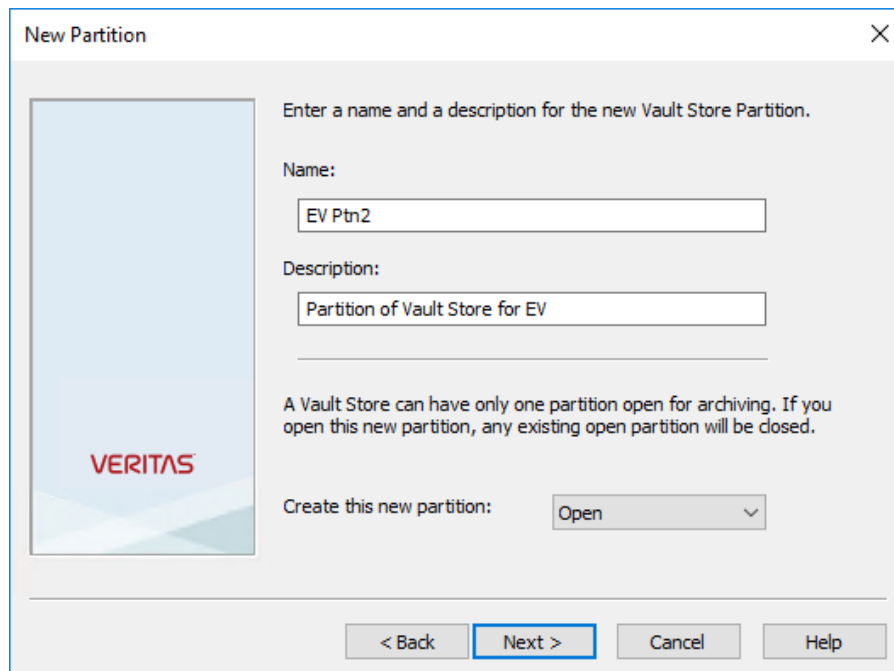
New Partition

VERITAS

Enter a name and a description for the new Vault Store Partition.

Name:

EV Ptn2

Description:

Partition of Vault Store for EV

A Vault Store can have only one partition open for archiving. If you open this new partition, any existing open partition will be closed.

Create this new partition:

Open

< Back

Next >

Cancel

Help